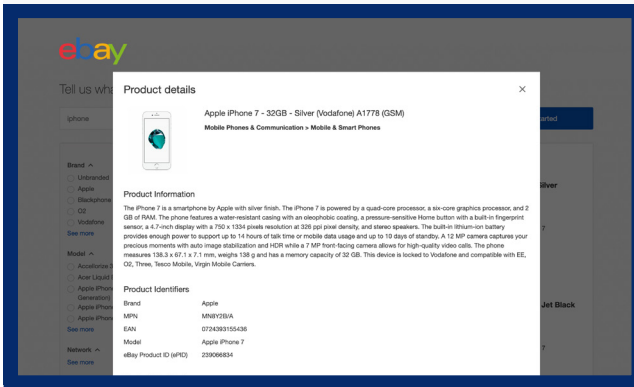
ebay

Tell us wha

iphone

tarted

Brand ^
Unbranded
Apple
Blackphone
O2
Vodafone
See more

Model ^
Accellorize
Acer Liquid
Apple iPhone
Generation)
Apple iPhone
Apple iPhone
See more

Network ^
See more

Silver

7

Jet Black

7

Product details

×

Apple iPhone 7 - 32GB - Silver (Vodafone) A1778 (GSM)

Mobile Phones & Communication > Mobile & Smart Phones

Product Information

The iPhone 7 is a smartphone by Apple with silver finish. The iPhone 7 is powered by a quad-core processor, a six-core graphics processor, and 2 GB of RAM. The phone features a water-resistant casing with an oleophobic coating, a pressure-sensitive Home button with a built-in fingerprint sensor, a 4.7-inch display with a 750 x 1334 pixels resolution at 326 ppi pixel density, and stereo speakers. The built-in lithium-ion battery provides enough power to support up to 14 hours of talk time or mobile data usage and up to 10 days of standby. A 12 MP camera captures your precious moments with auto image stabilization and HDR while a 7 MP front-facing camera allows for high-quality video calls. The phone measures 138.3 x 67.1 x 7.1 mm, weighs 138 g and has a memory capacity of 32 GB. This device is locked to Vodafone and compatible with EE, O2, Three, Tesco Mobile, Virgin Mobile Carriers.

Product Identifiers

| Brand | Apple |
|---|---|
| MPN | MN8Y2B/A |
| EAN | 0724393155436 |
| Model | Apple iPhone 7 |
| eBay Product ID (ePID) | 239066834 |